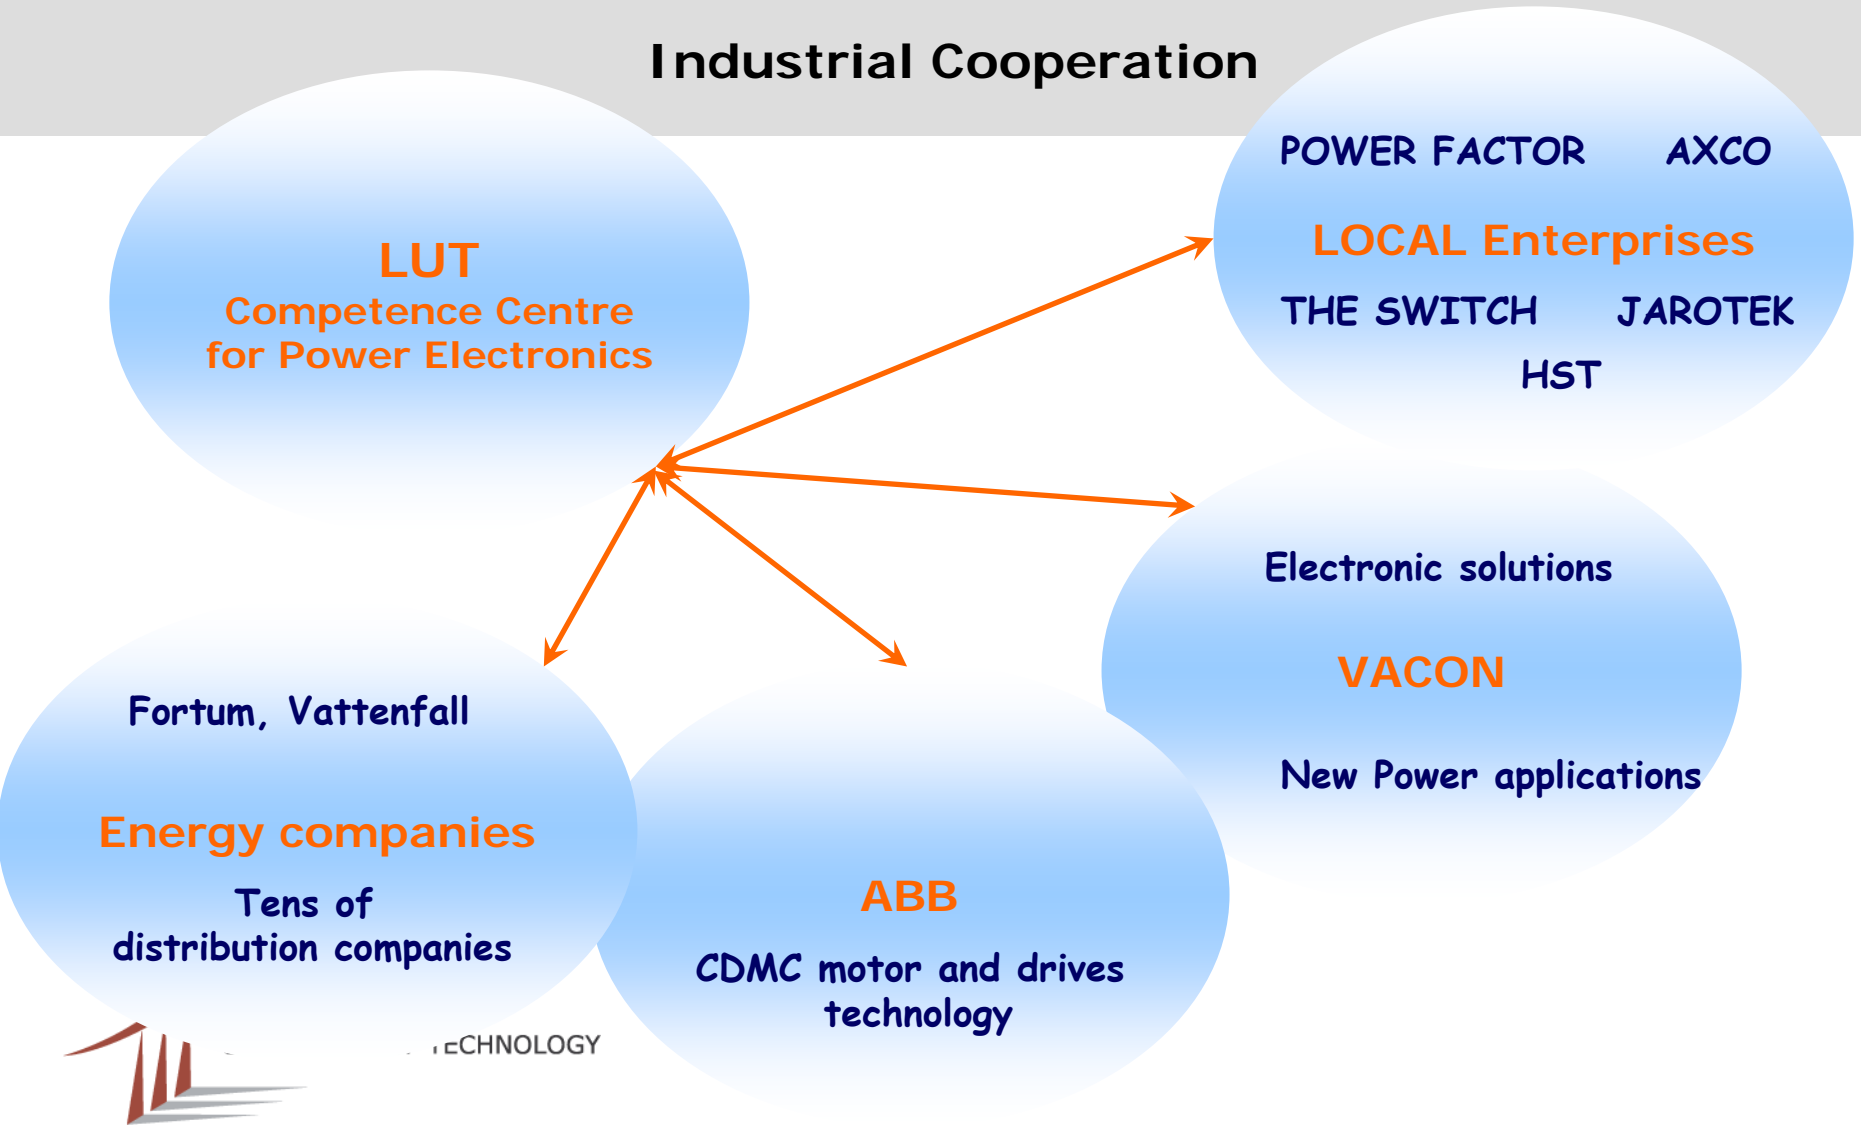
Industrial Cooperation

LUT
Competence Centre
for Power Electronics

POWER FACTOR AXCO
LOCAL Enterprises
THE SWITCH JAROTEK
HST

Electronic solutions
VACON
New Power applications

Fortum, Vattenfall
Energy companies
Tens of
distribution companies

ABB
CDMC motor and drives
technology

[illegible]ECHNOLOGY